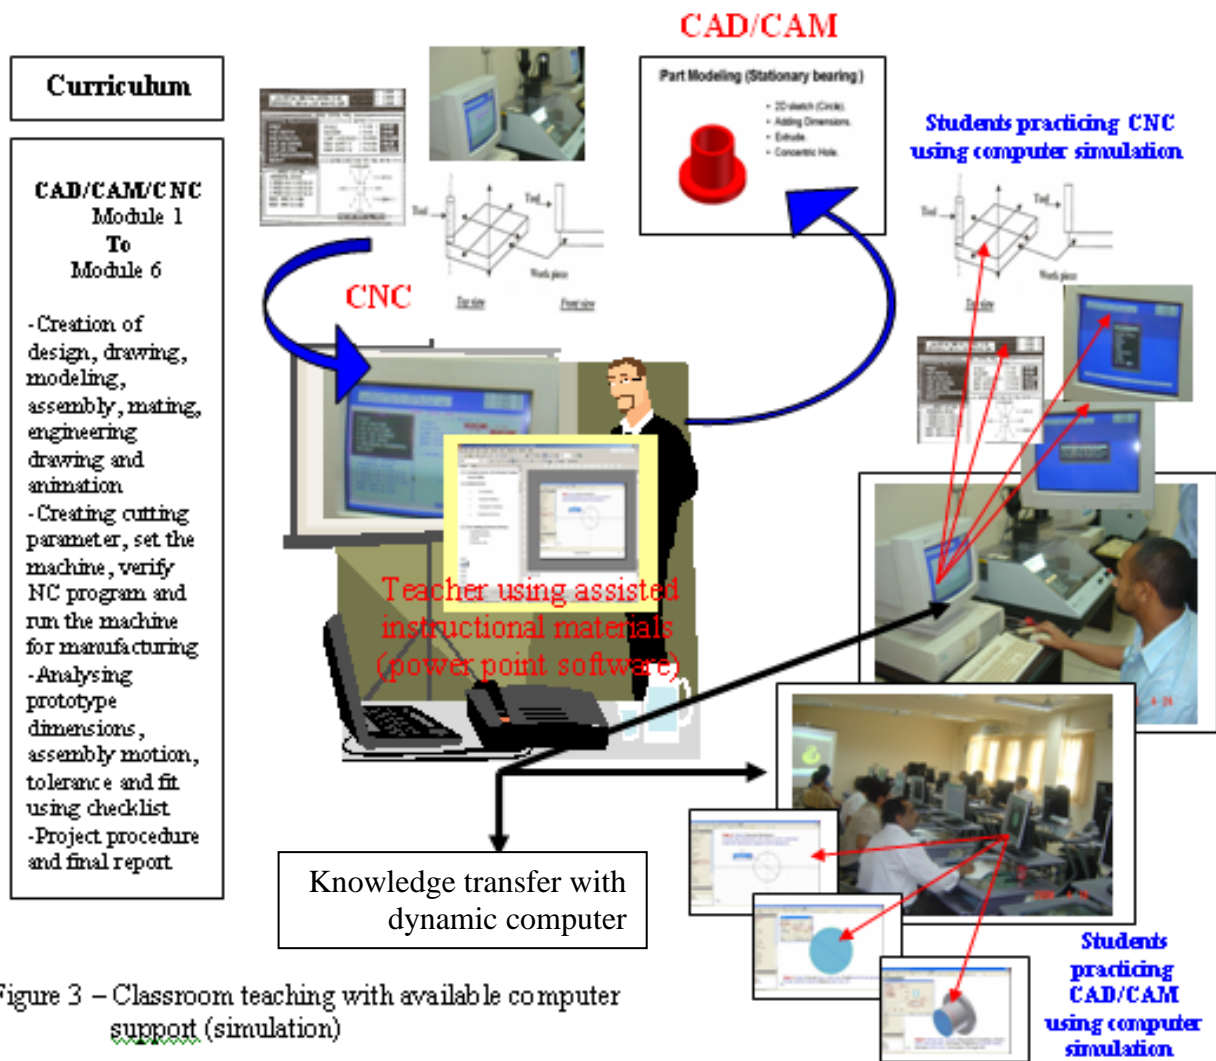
CAD/CAM

Curriculum

CAD/CAM/CNC
Module 1
To
Module 6

-Creation of design, drawing, modeling, assembly, mating, engineering drawing and animation
-Creating cutting parameter, set the machine, verify NC program and run the machine for manufacturing
-Analysing prototype dimensions, assembly motion, tolerance and fit using checklist
-Project procedure and final report

Part Modeling (Stationary bearing)
• 2D sketch (Circle).
• Adding Dimensions.
• Extrude.
• Concentric Hole.

Students practicing CNC using computer simulation

Tool
Tool
Work piece
Top view
Front view

CNC

Tool
Tool
Work piece
Top view

Teacher using assisted instructional materials (power point software)

Knowledge transfer with dynamic computer

Students practicing CAD/CAM using computer simulation

Figure 3 – Classroom teaching with available computer support (simulation)